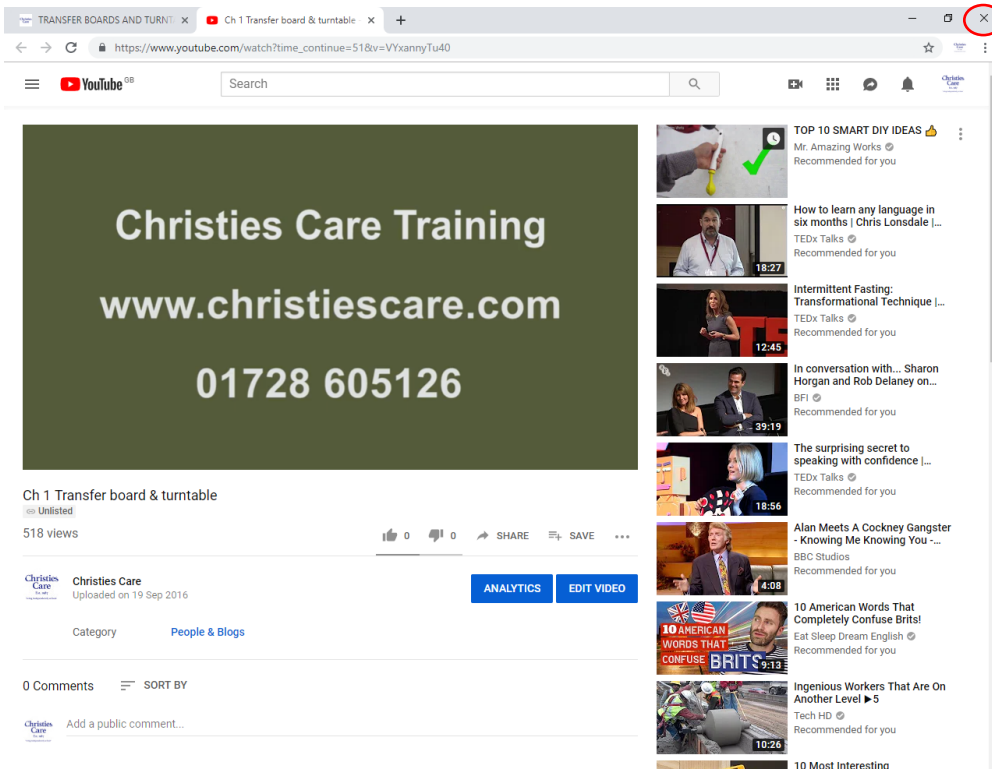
TRANSFER BOARDS AND TURNT ×
Ch 1 Transfer board & turntable ×
+
https://www.youtube.com/watch?time_continue=51&v=VYxannyTu40
YouTube GB
Search

Christies Care Training
www.christiescare.com
01728 605126

Ch 1 Transfer board & turntable
Unlisted
518 views
0 0 SHARE SAVE ...

Christies Care
Christies Care
Uploaded on 19 Sep 2016
ANALYTICS EDIT VIDEO
Category People & Blogs

0 Comments SORT BY
Christies Care
Add a public comment...

TOP 10 SMART DIY IDEAS 👍
Mr. Amazing Works
Recommended for you

How to learn any language in six months | Chris Lonsdale |...
TEDx Talks
Recommended for you
18:27

Intermittent Fasting: Transformational Technique |...
TEDx Talks
Recommended for you
12:45

In conversation with... Sharon Horgan and Rob Delaney on...
BFI
Recommended for you
39:19

The surprising secret to speaking with confidence |...
TEDx Talks
Recommended for you
18:56

Alan Meets A Cockney Gangster - Knowing Me Knowing You -...
BBC Studios
Recommended for you
4:08

10 American Words That Completely Confuse Brits!
Eat Sleep Dream English
Recommended for you
10 AMERICAN WORDS THAT CONFUSE BRITS
9:13

Ingenious Workers That Are On Another Level ▶5
Tech HD
Recommended for you
10:26

10 Most Interesting